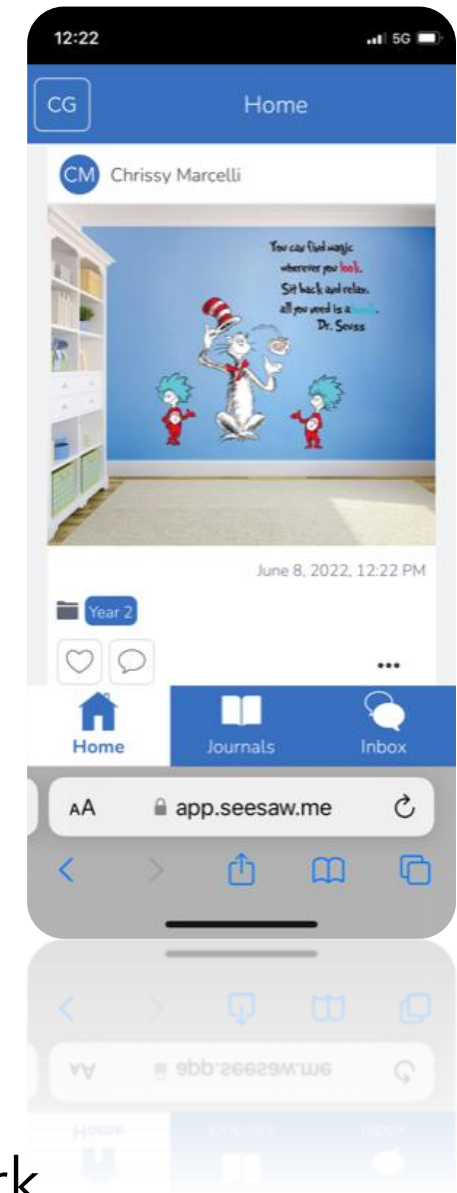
12:22

5G

CG

Home

CM Chrissy Marcelli

You can find magic wherever you look. Sit back and relax, all you need is a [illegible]. Dr. Seuss

June 8, 2022, 12:22 PM

Year 2

•••

Home

Journals

Inbox

AA app.seesaw.me